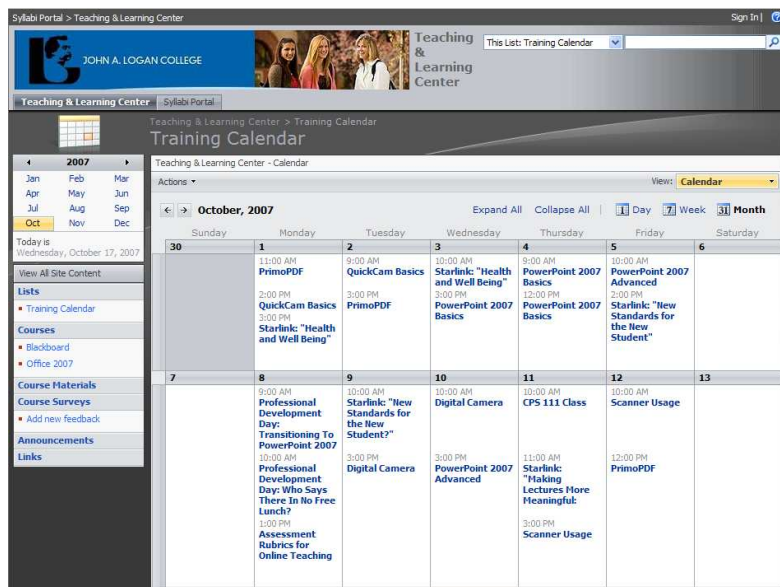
Syllabi Portal > Teaching & Learning Center

Sign In | 

JOHN A. LOGAN COLLEGE

Teaching & Learning Center

This List: Training Calendar

Teaching & Learning Center | Syllabi Portal

Teaching & Learning Center > Training Calendar

Training Calendar

| ◂ | 2007 | ▸ |
|---|---|---|
| Jan | Feb | Mar |
| Apr | May | Jun |
| Jul | Aug | Sep |
| Oct | Nov | Dec |

Today is Wednesday, October 17, 2007

View All Site Content

Lists
- Training Calendar

Courses
- Blackboard
- Office 2007

Course Materials

Course Surveys
- Add new feedback

Announcements

Links

Teaching & Learning Center - Calendar

Actions ▾

View: Calendar

October, 2007

Expand All Collapse All | 1 Day 7 Week 31 Month

| Sunday | Monday | Tuesday | Wednesday | Thursday | Friday | Saturday |
|---|---|---|---|---|---|---|
| 30 | 1<br>11:00 AM<br>PrimoPDF<br>2:00 PM<br>QuickCam Basics<br>3:00 PM<br>Starlink: "Health and Well Being" | 2<br>9:00 AM<br>QuickCam Basics<br>3:00 PM<br>PrimoPDF | 3<br>10:00 AM<br>Starlink: "Health and Well Being"<br>3:00 PM<br>PowerPoint 2007 Basics | 4<br>9:00 AM<br>PowerPoint 2007 Basics<br>12:00 PM<br>PowerPoint 2007 Basics | 5<br>10:00 AM<br>PowerPoint 2007 Advanced<br>2:00 PM<br>Starlink: "New Standards for the New Student" | 6 |
| 7 | 8<br>9:00 AM<br>Professional Development Day: Transitioning To PowerPoint 2007<br>10:00 AM<br>Professional Development Day: Who Says There In No Free Lunch?<br>1:00 PM<br>Assessment Rubrics for Online Teaching | 9<br>10:00 AM<br>Starlink: "New Standards for the New Student?"<br>3:00 PM<br>Digital Camera | 10<br>10:00 AM<br>Digital Camera<br>3:00 PM<br>PowerPoint 2007 Advanced | 11<br>10:00 AM<br>CPS 111 Class<br>11:00 AM<br>Starlink: "Making Lectures More Meaningful:<br>3:00 PM<br>Scanner Usage | 12<br>10:00 AM<br>Scanner Usage<br>12:00 PM<br>PrimoPDF | 13 |